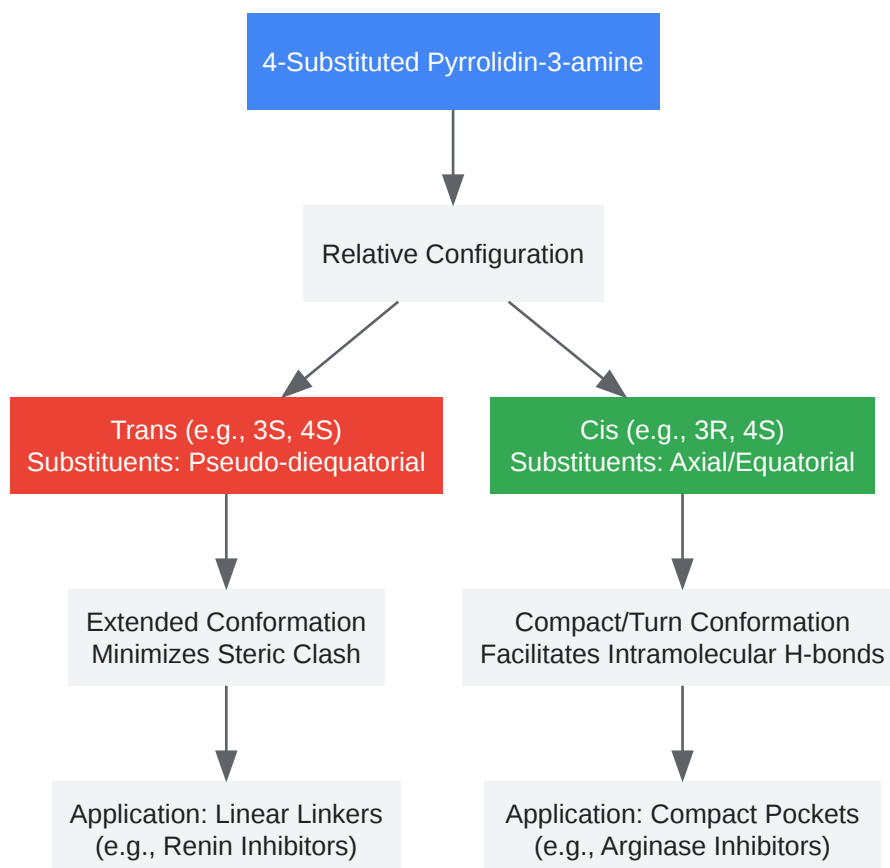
4-Substituted Pyrrolidin-3-amine

Relative Configuration

Trans (e.g., 3S, 4S)
Substituents: Pseudo-diequatorial

Extended Conformation
Minimizes Steric Clash

Application: Linear Linkers
(e.g., Renin Inhibitors)

Cis (e.g., 3R, 4S)
Substituents: Axial/Equatorial

Compact/Turn Conformation
Facilitates Intramolecular H-bonds

Application: Compact Pockets
(e.g., Arginase Inhibitors)